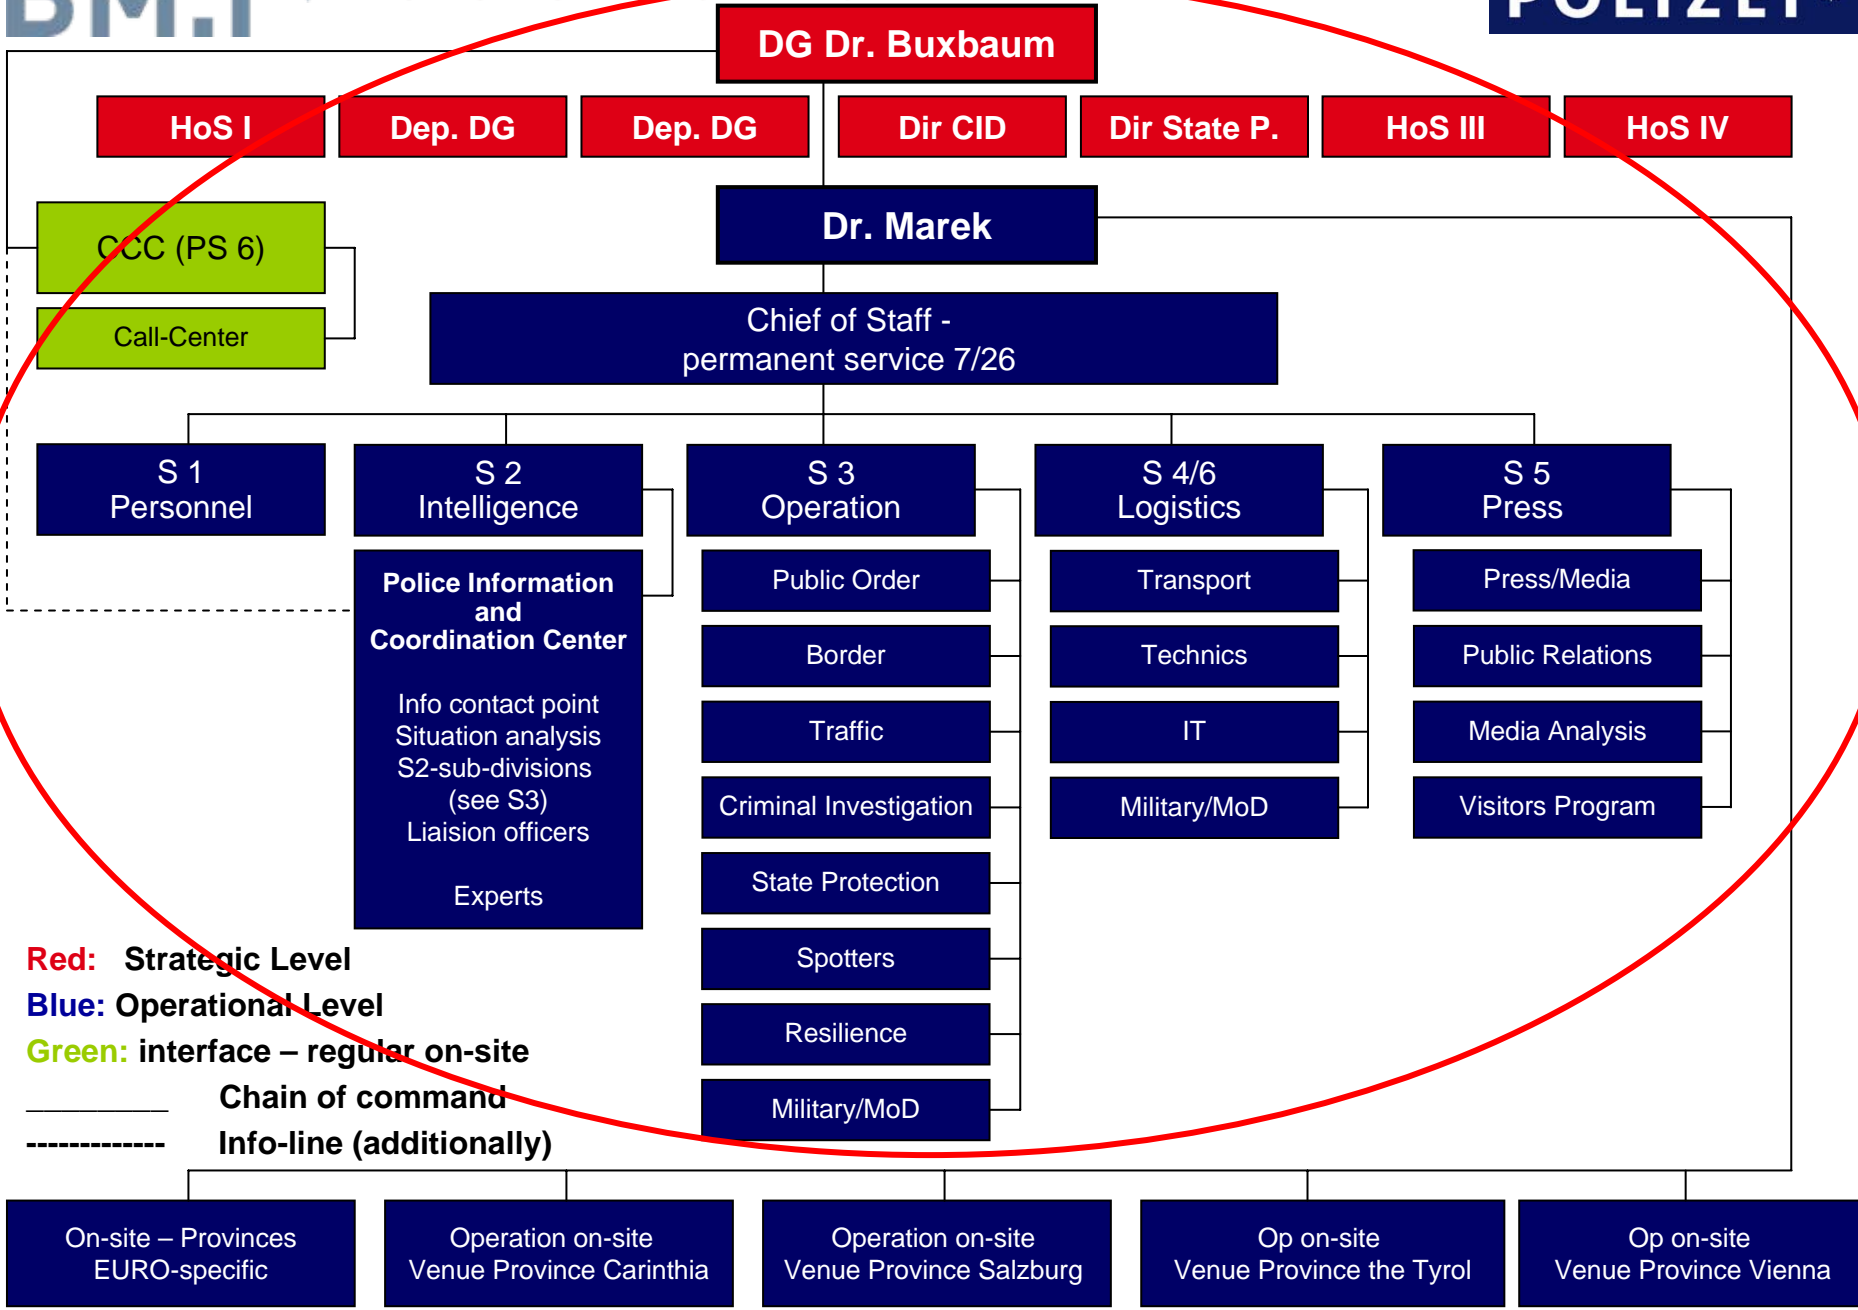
BM.I

POLIZEI

DG Dr. Buxbaum

HoS I

Dep. DG

Dep. DG

Dir CID

Dir State P.

HoS III

HoS IV

CCC (PS 6)

Call-Center

Dr. Marek

Chief of Staff - permanent service 7/26

S 1 Personnel

S 2 Intelligence

S 3 Operation

S 4/6 Logistics

S 5 Press

Police Information and Coordination Center

Info contact point
Situation analysis
S2-sub-divisions (see S3)
Liaision officers

Experts

Public Order

Border

Traffic

Criminal Investigation

State Protection

Spotters

Resilience

Military/MoD

Transport

Technics

IT

Military/MoD

Press/Media

Public Relations

Media Analysis

Visitors Program

Red: Strategic Level
Blue: Operational Level
Green: interface – regular on-site
_________ Chain of command
------------- Info-line (additionally)

On-site – Provinces EURO-specific

Operation on-site Venue Province Carinthia

Operation on-site Venue Province Salzburg

Op on-site Venue Province the Tyrol

Op on-site Venue Province Vienna